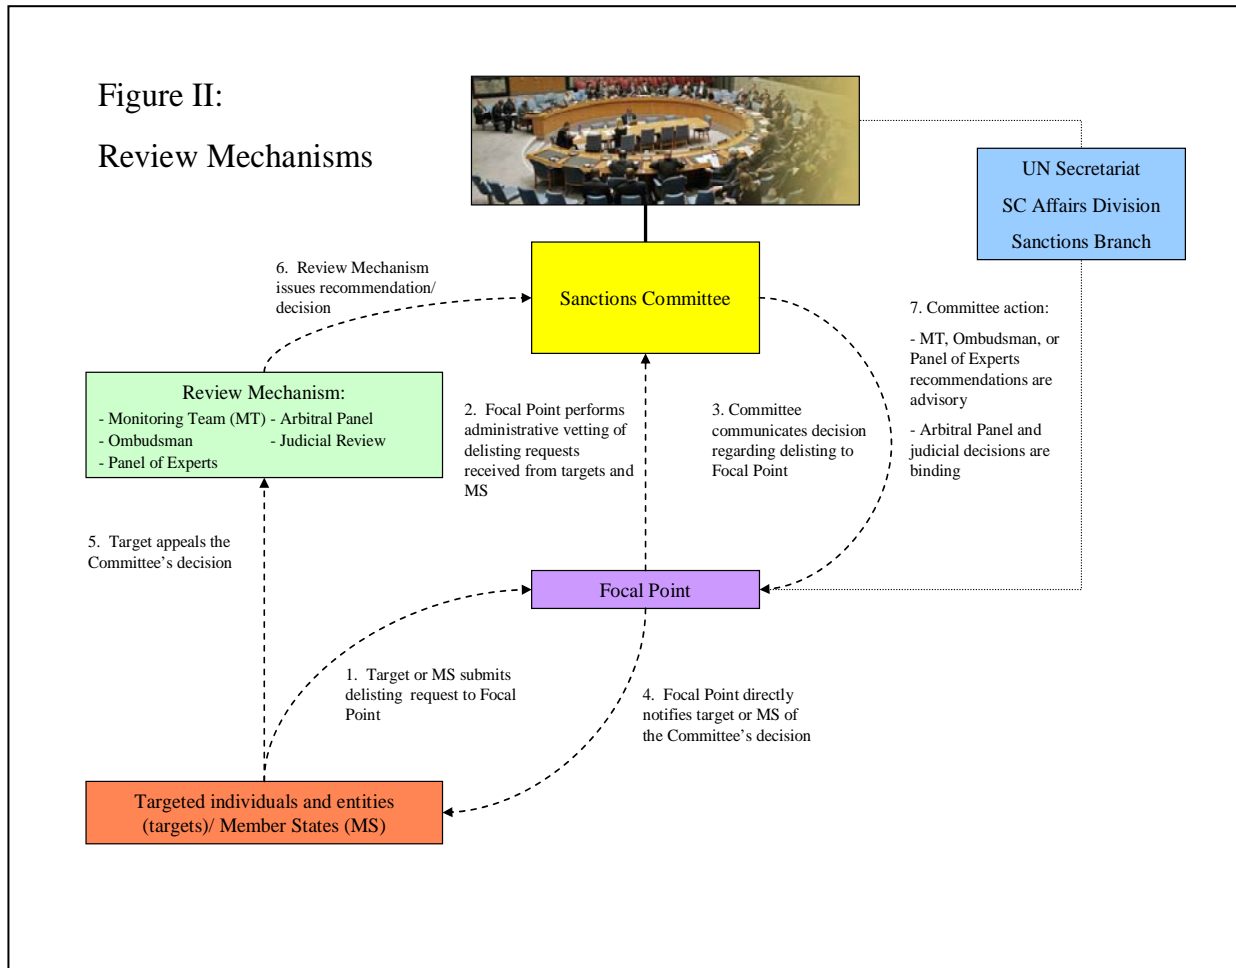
Figure II:

Review Mechanisms

UN Secretariat
SC Affairs Division
Sanctions Branch

6. Review Mechanism issues recommendation/ decision

Sanctions Committee

7. Committee action:

- MT, Ombudsman, or Panel of Experts recommendations are advisory

- Arbitral Panel and judicial decisions are binding

Review Mechanism:
- Monitoring Team (MT) - Arbitral Panel
- Ombudsman - Judicial Review
- Panel of Experts

2. Focal Point performs administrative vetting of delisting requests received from targets and MS

3. Committee communicates decision regarding delisting to Focal Point

5. Target appeals the Committee's decision

Focal Point

1. Target or MS submits delisting request to Focal Point

4. Focal Point directly notifies target or MS of the Committee's decision

Targeted individuals and entities (targets)/ Member States (MS)